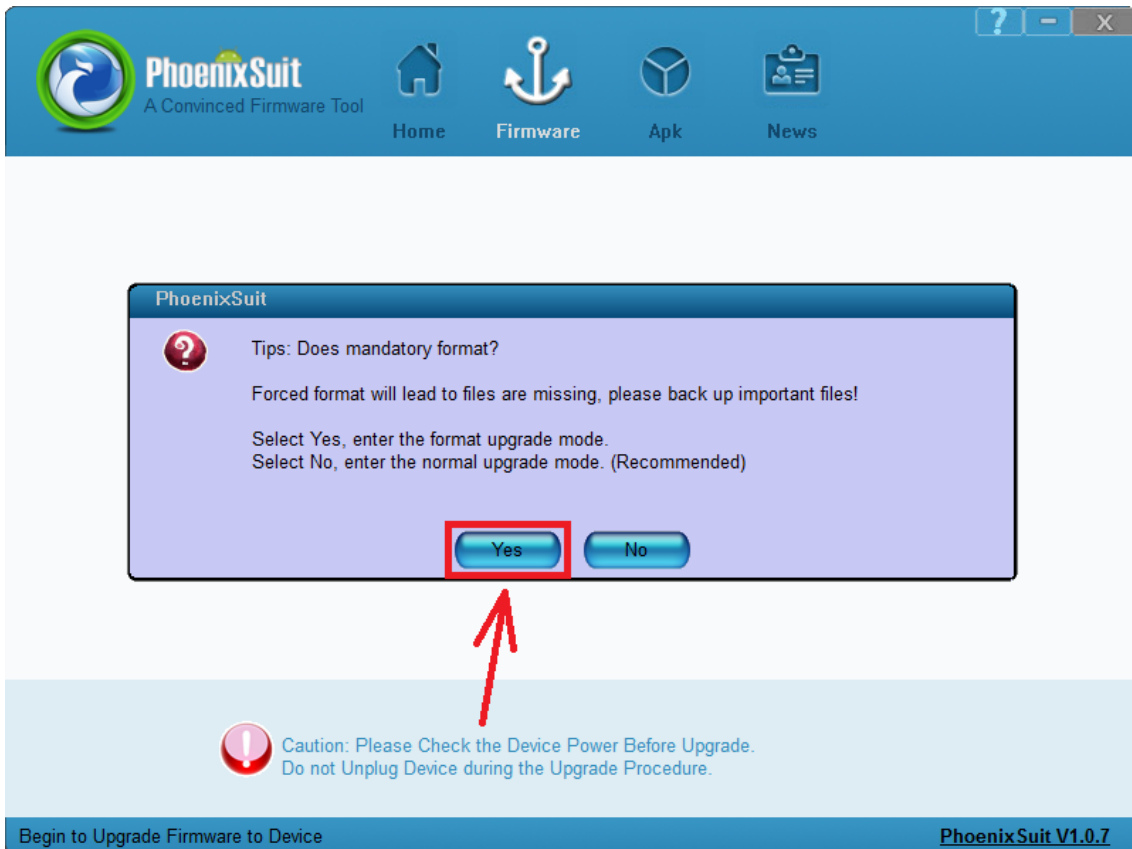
?
-
X

PhoenixSuit
A Convinced Firmware Tool

Home
Firmware
Apk
News

PhoenixSuit

Tips: Does mandatory format?

Forced format will lead to files are missing, please back up important files!

Select Yes, enter the format upgrade mode.
Select No, enter the normal upgrade mode. (Recommended)

Yes
No

Caution: Please Check the Device Power Before Upgrade.
Do not Unplug Device during the Upgrade Procedure.

Begin to Upgrade Firmware to Device
PhoenixSuit V1.0.7